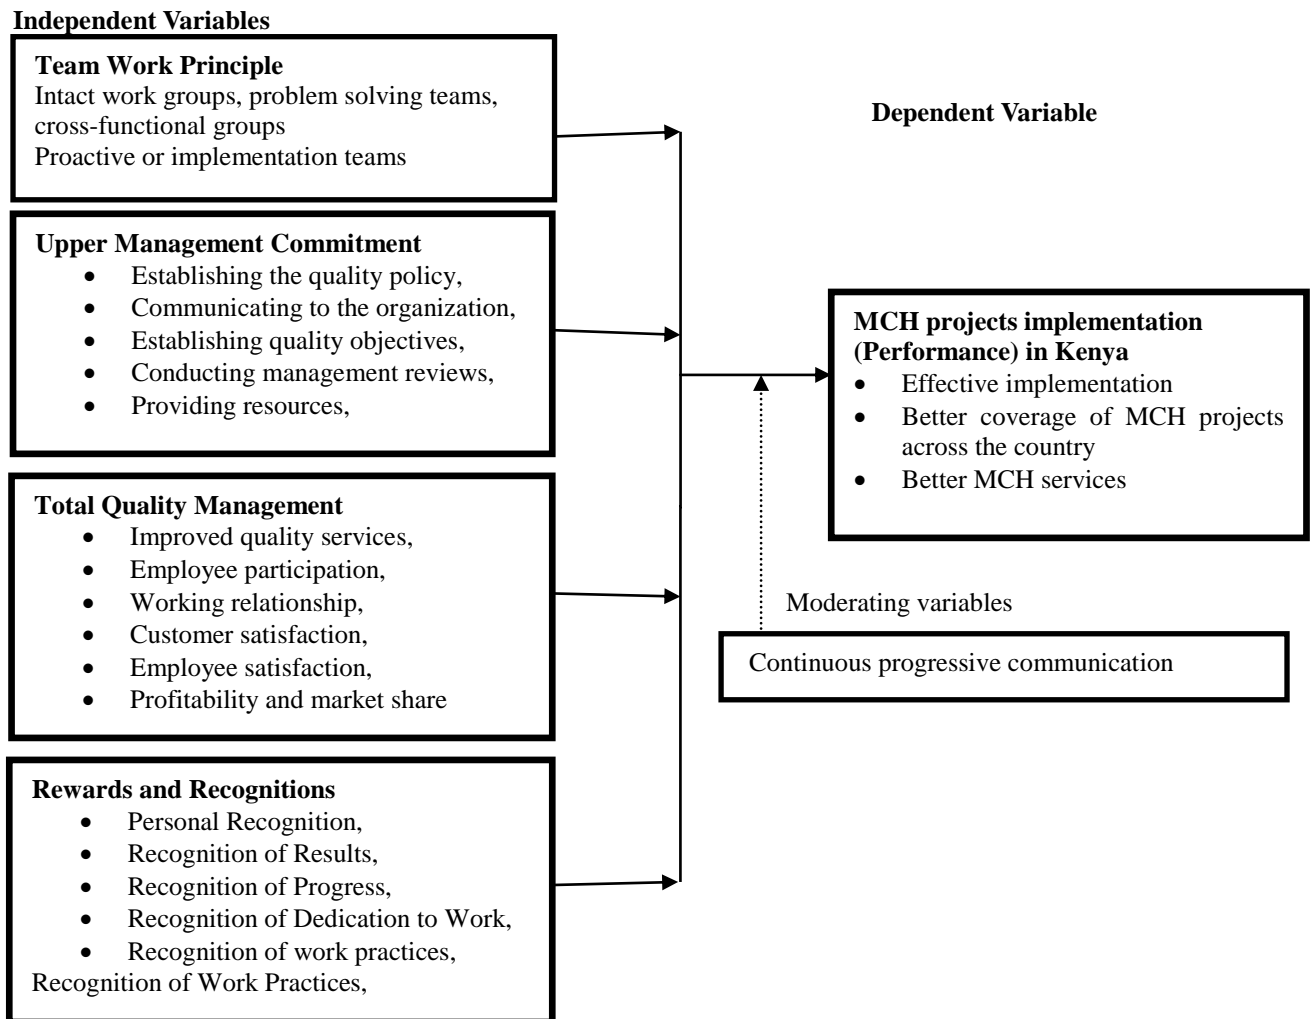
Independent Variables

Team Work Principle
Intact work groups, problem solving teams, cross-functional groups
Proactive or implementation teams

Dependent Variable

Upper Management Commitment
- Establishing the quality policy,
- Communicating to the organization,
- Establishing quality objectives,
- Conducting management reviews,
- Providing resources,

MCH projects implementation (Performance) in Kenya
- Effective implementation
- Better coverage of MCH projects across the country
- Better MCH services

Total Quality Management
- Improved quality services,
- Employee participation,
- Working relationship,
- Customer satisfaction,
- Employee satisfaction,
- Profitability and market share

Moderating variables

Continuous progressive communication

Rewards and Recognitions
- Personal Recognition,
- Recognition of Results,
- Recognition of Progress,
- Recognition of Dedication to Work,
- Recognition of work practices,

Recognition of Work Practices,